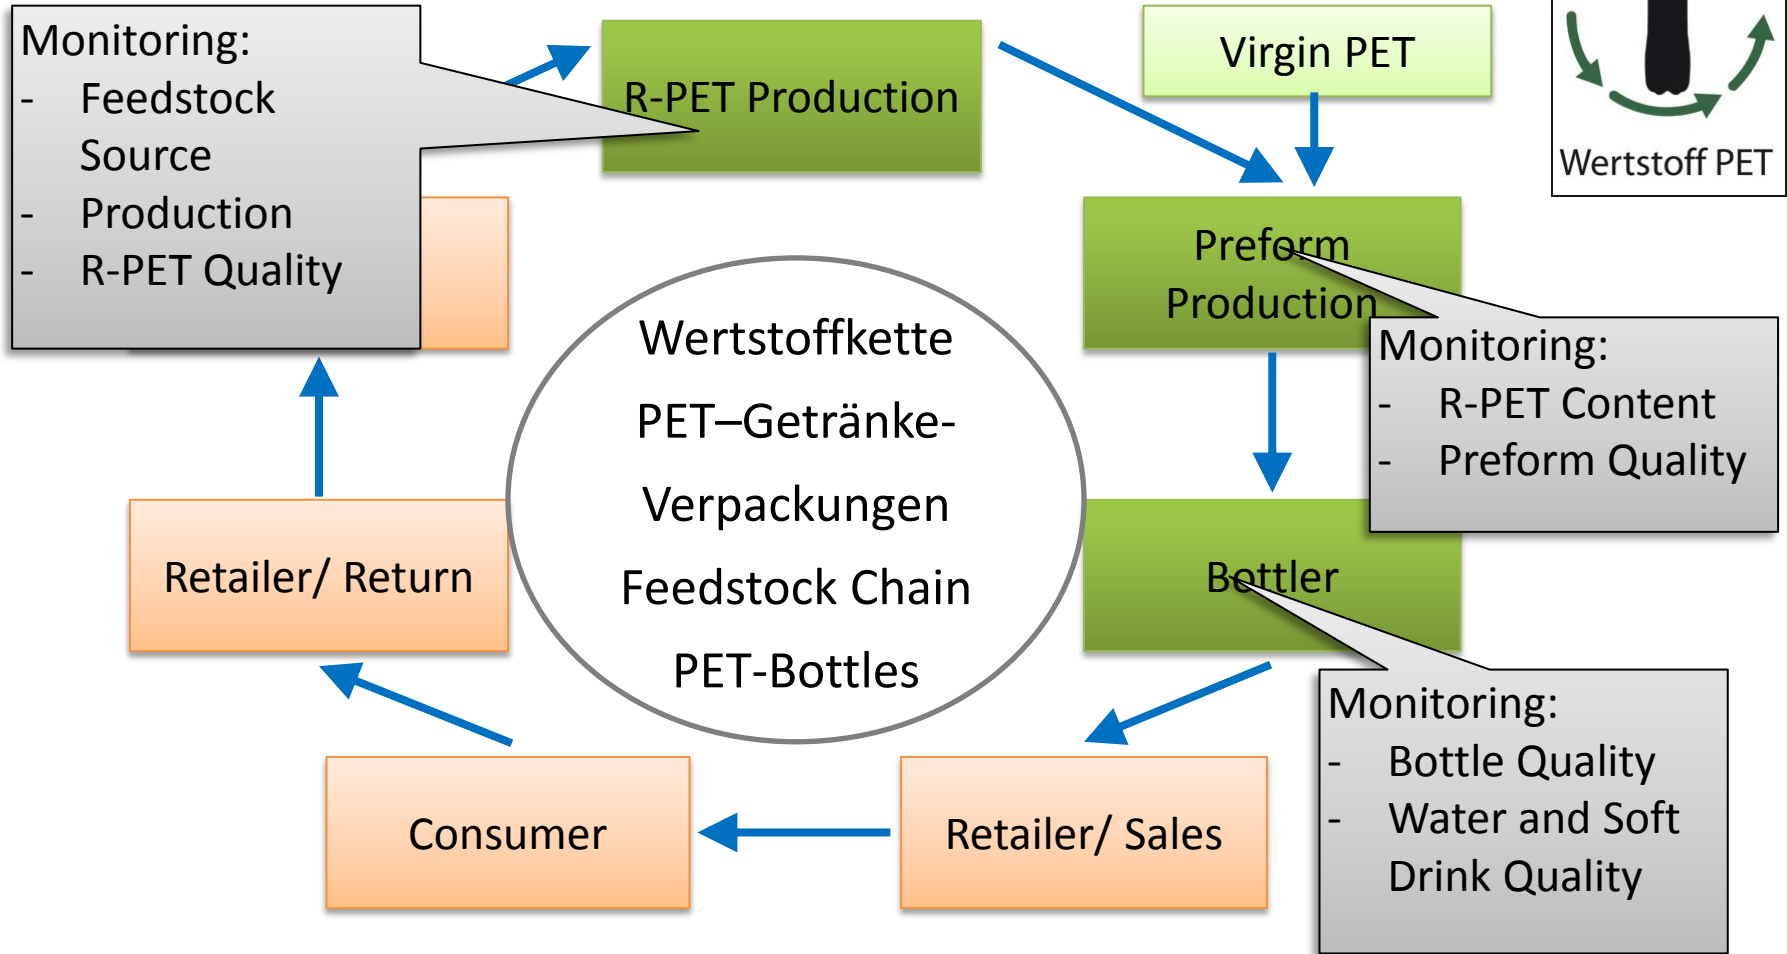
Monitoring:
- Feedstock Source
- Production
- R-PET Quality

R-PET Production

Virgin PET

Wertstoff PET

Preform Production

Monitoring:
- R-PET Content
- Preform Quality

Wertstoffkette
PET–Getränke-
Verpackungen
Feedstock Chain
PET-Bottles

Retailer/ Return

Bottler

Monitoring:
- Bottle Quality
- Water and Soft Drink Quality

Consumer

Retailer/ Sales